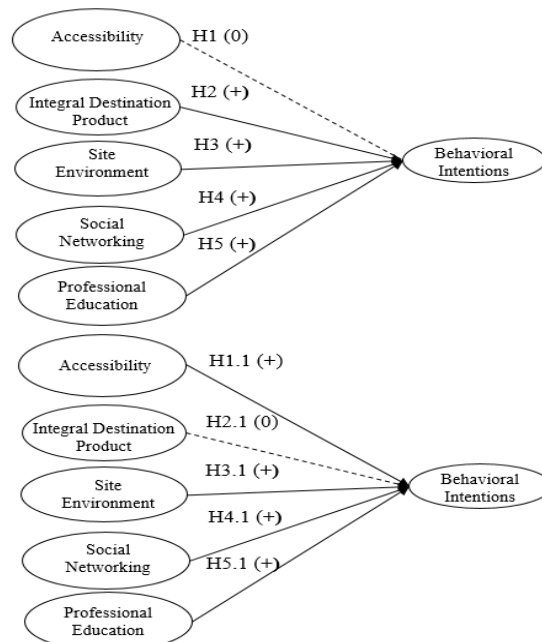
Accessibility
H1 (0)
Integral Destination Product
H2 (+)
Site Environment
H3 (+)
Behavioral Intentions
Social Networking
H4 (+)
H5 (+)
Professional Education

Accessibility
H1.1 (+)
Integral Destination Product
H2.1 (0)
Site Environment
H3.1 (+)
Behavioral Intentions
Social Networking
H4.1 (+)
H5.1 (+)
Professional Education